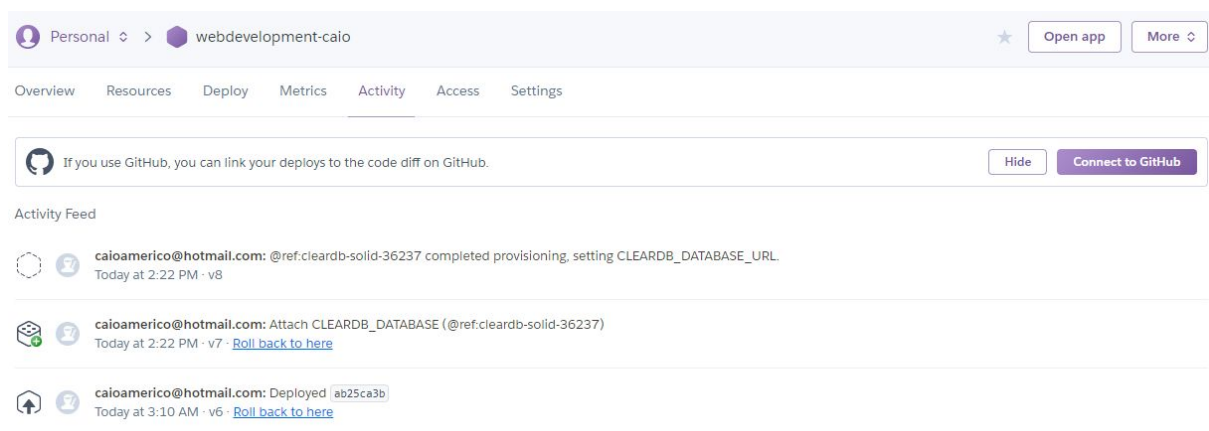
Personal > webdevelopment-caio

Open app More

Overview Resources Deploy Metrics Activity Access Settings

If you use GitHub, you can link your deploys to the code diff on GitHub.

Hide Connect to GitHub

Activity Feed

caioamerico@hotmail.com: @ref:cleardb-solid-36237 completed provisioning, setting CLEARDB_DATABASE_URL.
Today at 2:22 PM · v8

caioamerico@hotmail.com: Attach CLEARDB_DATABASE (@ref:cleardb-solid-36237)
Today at 2:22 PM · v7 · Roll back to here

caioamerico@hotmail.com: Deployed ab25ca3b
Today at 3:10 AM · v6 · Roll back to here